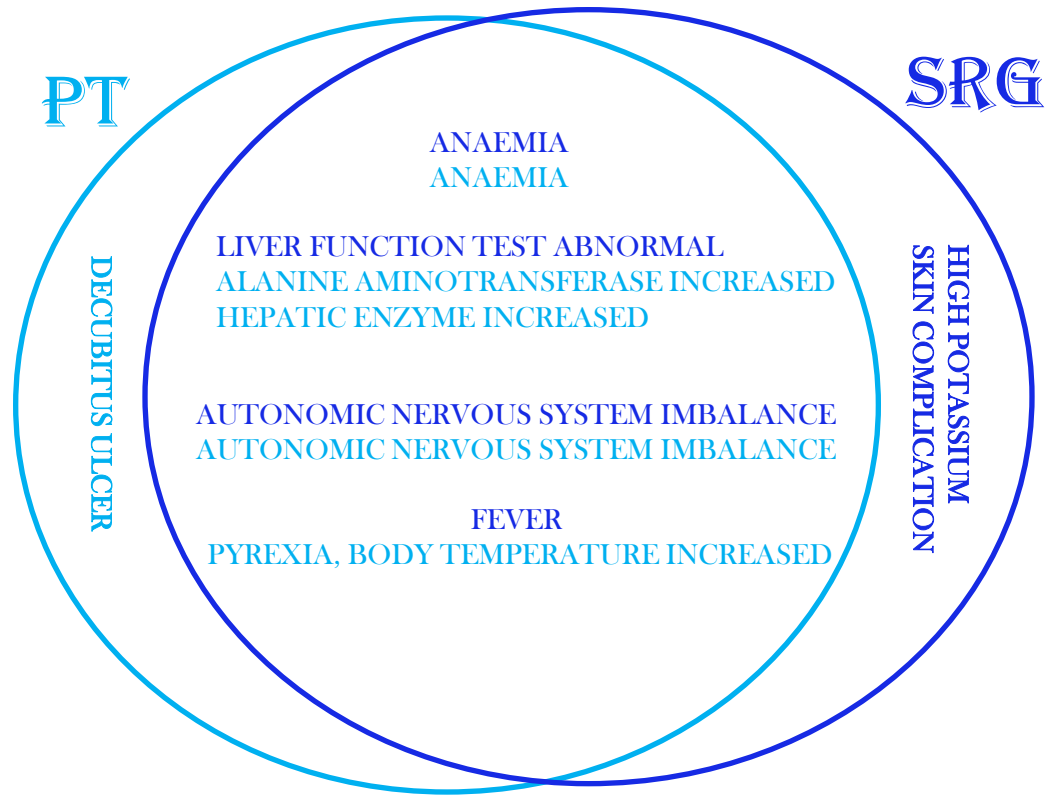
PT

SRG

ANAEMIA
ANAEMIA

LIVER FUNCTION TEST ABNORMAL
ALANINE AMINOTRANSFERASE INCREASED
HEPATIC ENZYME INCREASED

AUTONOMIC NERVOUS SYSTEM IMBALANCE
AUTONOMIC NERVOUS SYSTEM IMBALANCE

FEVER
PYREXIA, BODY TEMPERATURE INCREASED

DECUBITUS ULCER

HIGH POTASSIUM
SKIN COMPLICATION